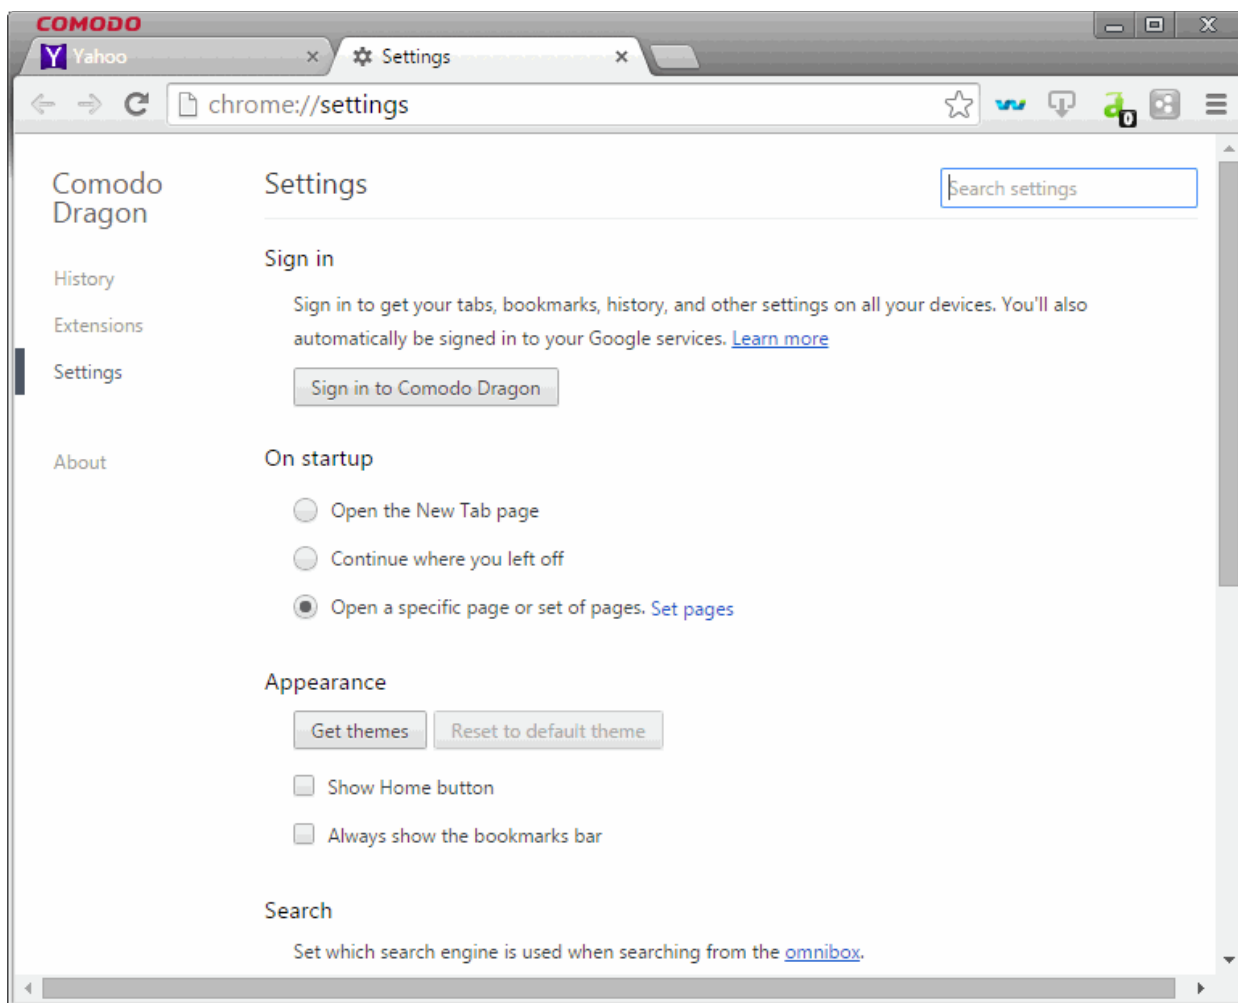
COMODO

Y Yahoo ×

Settings ×

chrome://settings

0

Comodo Dragon

History

Extensions

Settings

About

Settings

Search settings

Sign in

Sign in to get your tabs, bookmarks, history, and other settings on all your devices. You'll also automatically be signed in to your Google services. Learn more

Sign in to Comodo Dragon

On startup

Open the New Tab page

Continue where you left off

Open a specific page or set of pages. Set pages

Appearance

Get themes

Reset to default theme

Show Home button

Always show the bookmarks bar

Search

Set which search engine is used when searching from the omnibox.